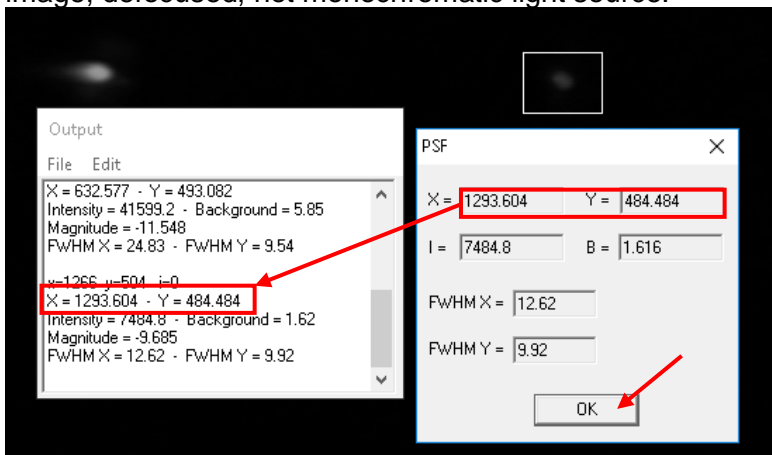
image, defocused, not monochromatic light source.

Output

File Edit

X = 632.577 - Y = 493.082
Intensity = 41599.2 - Background = 5.85
Magnitude = -11.548
FWHM X = 24.83 - FWHM Y = 9.54

x=1266 y=504 i=0
X = 1293.604 - Y = 484.484
Intensity = 7484.8 - Background = 1.62
Magnitude = -9.685
FWHM X = 12.62 - FWHM Y = 9.92

PSF

X = 1293.604 Y = 484.484

I = 7484.8 B = 1.616

FWHM X = 12.62

FWHM Y = 9.92

OK